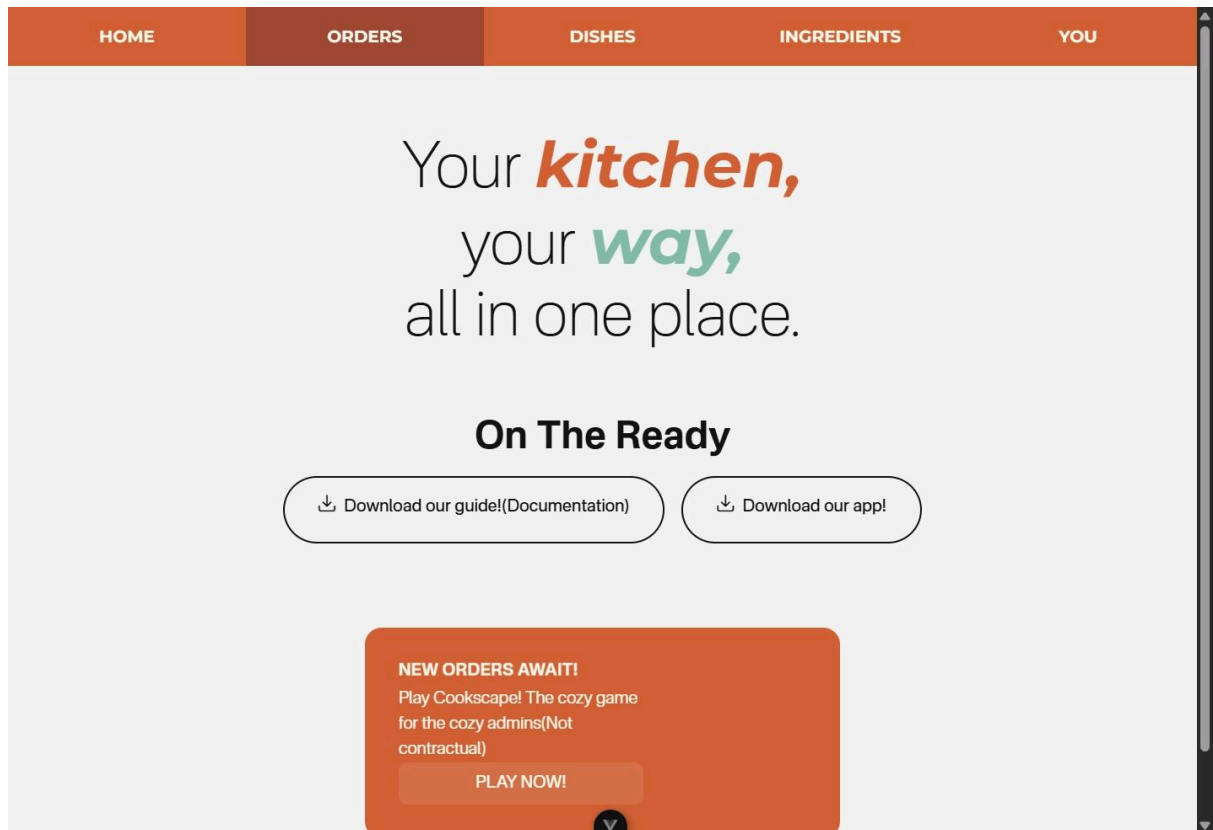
HOME ORDERS DISHES INGREDIENTS YOU

Your kitchen, your way, all in one place.

On The Ready

Download our guide!(Documentation)

Download our app!

NEW ORDERS AWAIT!

Play Cookscape! The cozy game for the cozy admins(Not contractual)

PLAY NOW!